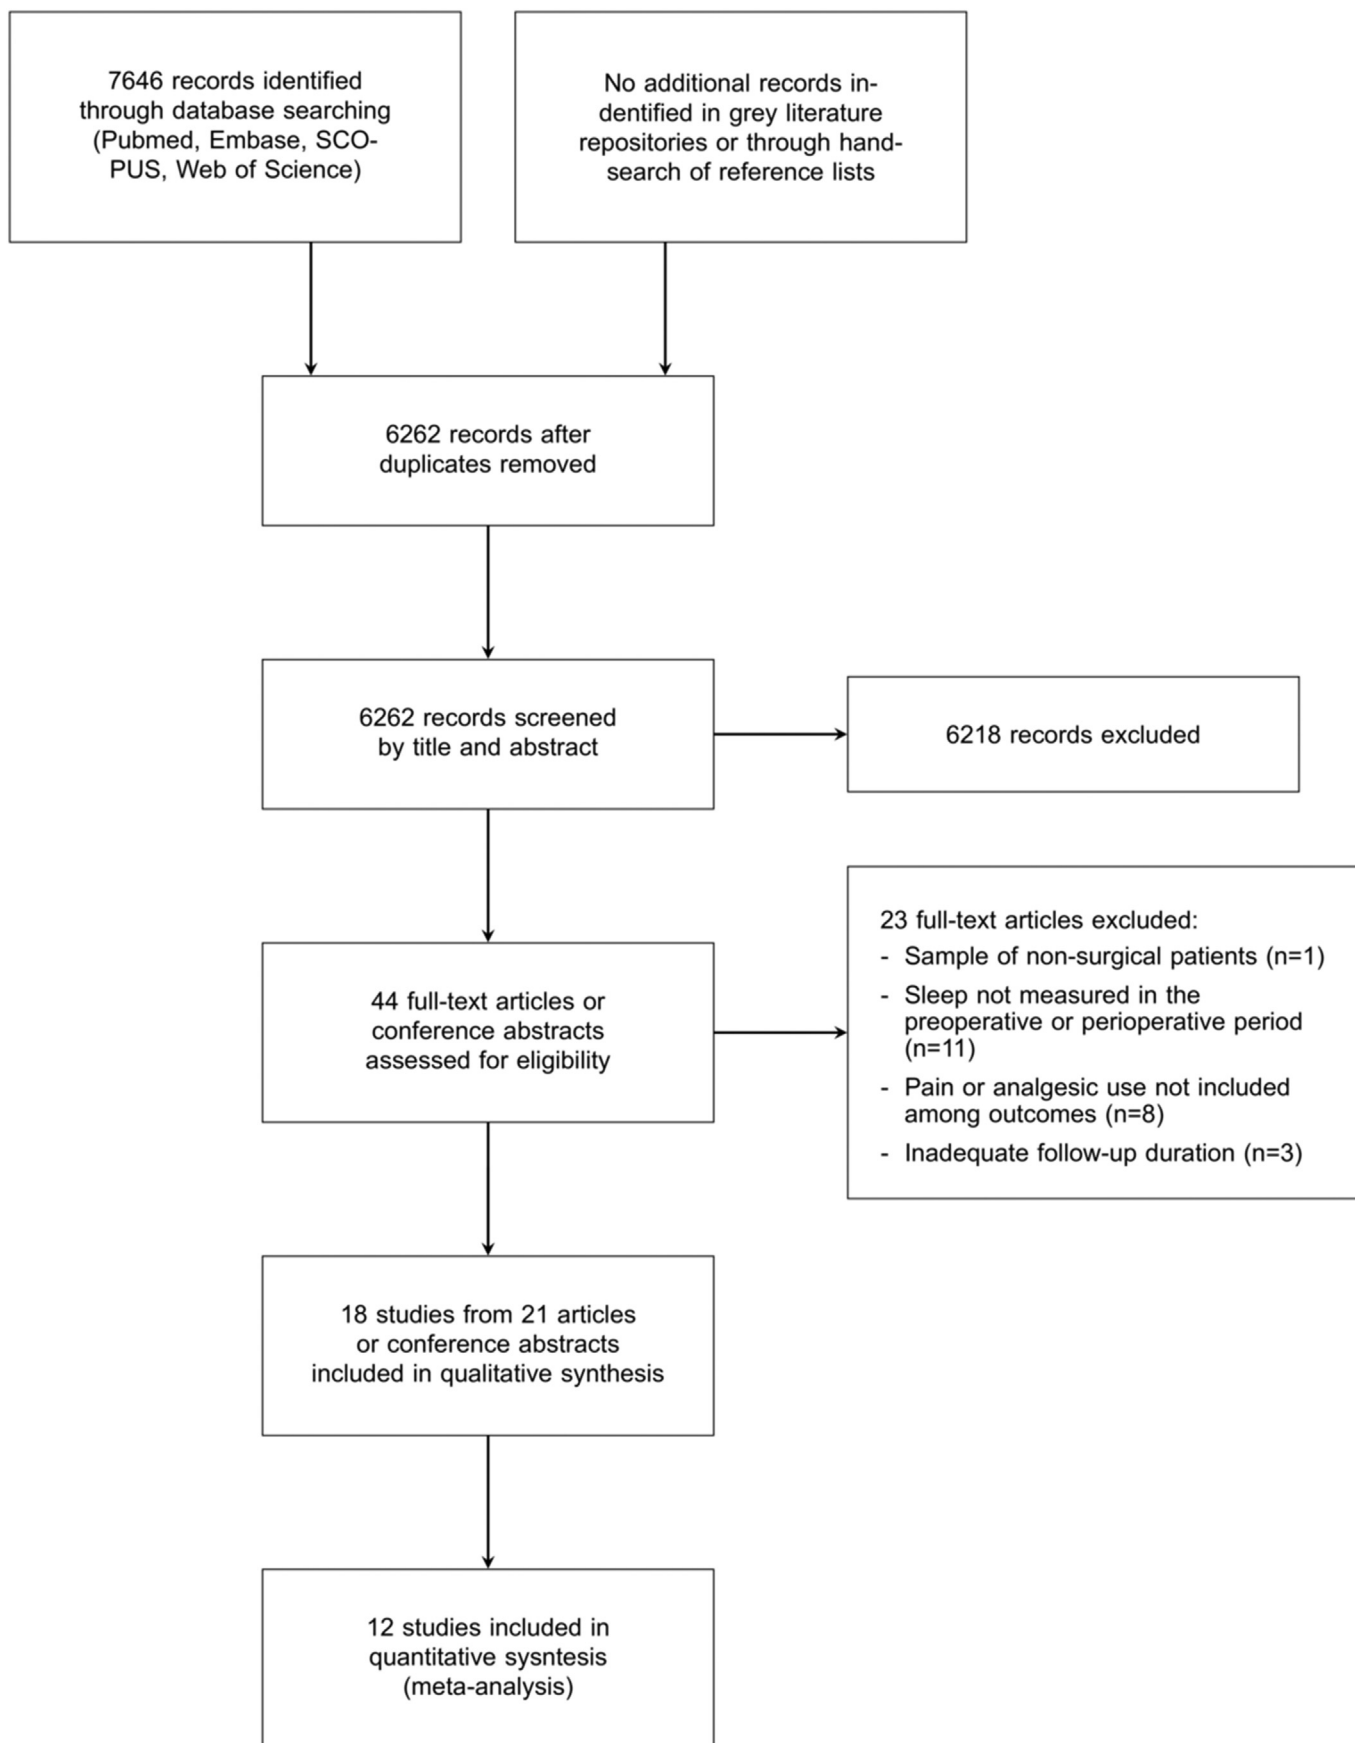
7646 records identified through database searching (Pubmed, Embase, SCOPUS, Web of Science)

No additional records identified in grey literature repositories or through handsearch of reference lists

6262 records after duplicates removed

6262 records screened by title and abstract

6218 records excluded

44 full-text articles or conference abstracts assessed for eligibility

23 full-text articles excluded:
- Sample of non-surgical patients (n=1)
- Sleep not measured in the preoperative or perioperative period (n=11)
- Pain or analgesic use not included among outcomes (n=8)
- Inadequate follow-up duration (n=3)

18 studies from 21 articles or conference abstracts included in qualitative synthesis

12 studies included in quantitative sysntesis (meta-analysis)